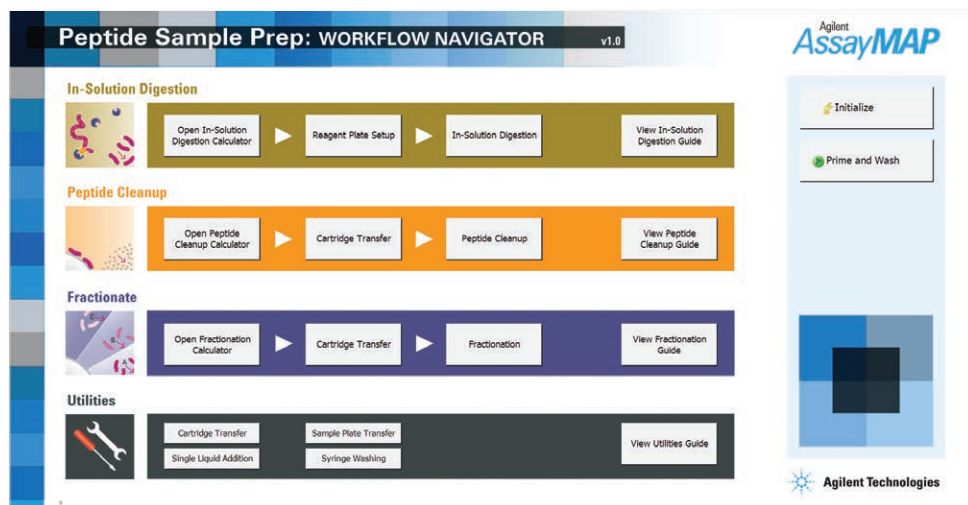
Peptide Sample Prep: WORKFLOW NAVIGATOR v1.0

Agilent AssayMAP

In-Solution Digestion

Open In-Solution Digestion Calculator

Reagent Plate Setup

In-Solution Digestion

View In-Solution Digestion Guide

Initialize

Prime and Wash

Peptide Cleanup

Open Peptide Cleanup Calculator

Cartridge Transfer

Peptide Cleanup

View Peptide Cleanup Guide

Fractionate

Open Fractionation Calculator

Cartridge Transfer

Fractionation

View Fractionation Guide

Utilities

Cartridge Transfer

Sample Plate Transfer

Single Liquid Addition

Syringe Washing

View Utilities Guide

Agilent Technologies